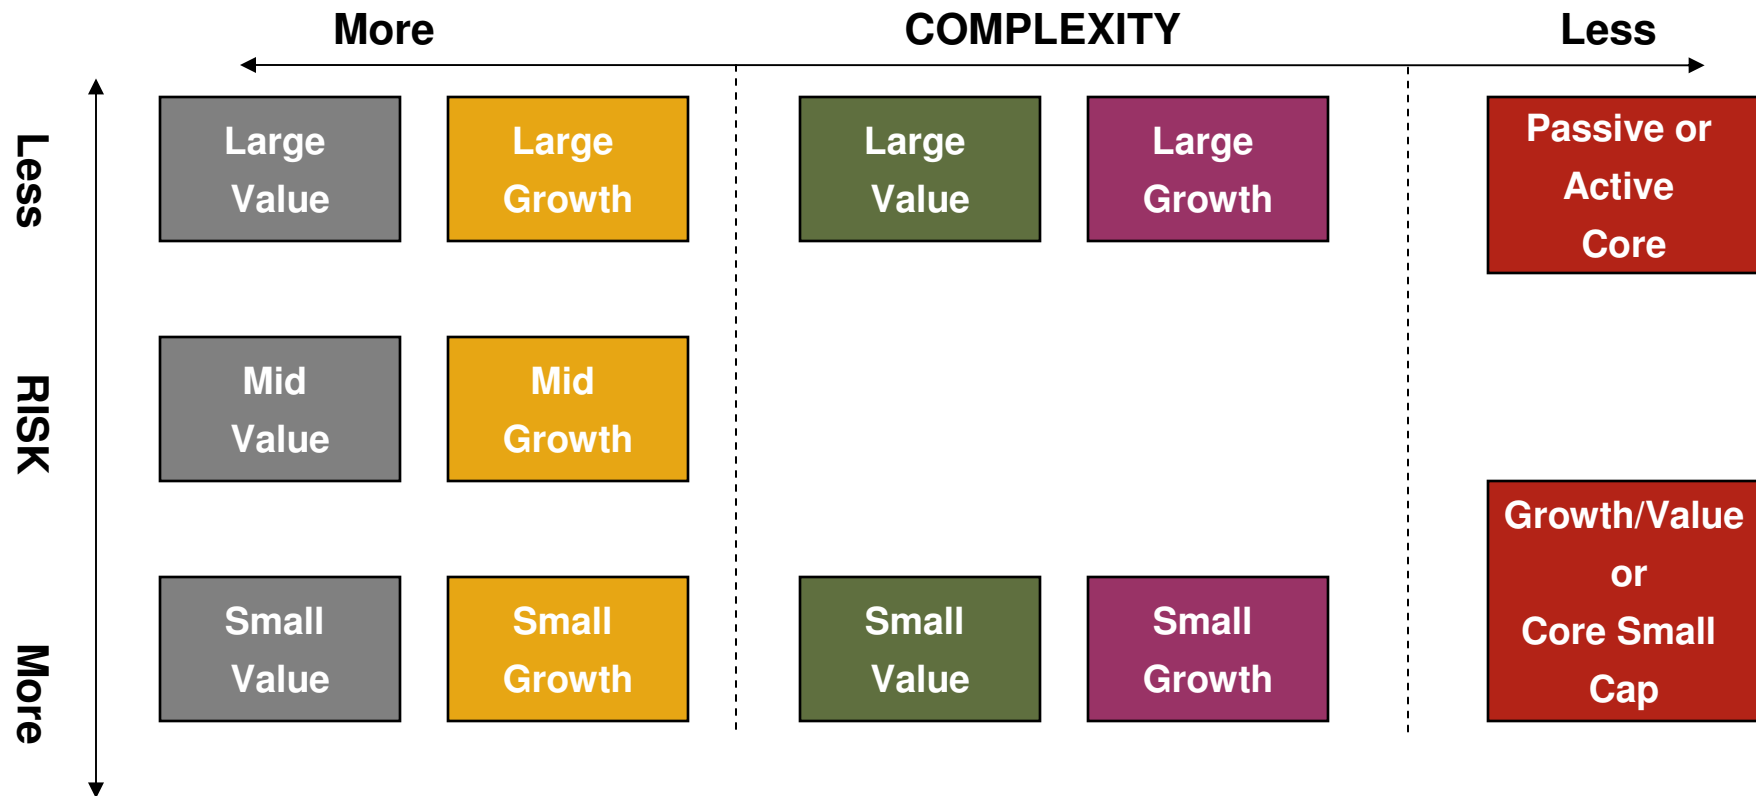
More COMPLEXITY Less

Less RISK More

Large Value

Large Growth

Large Value

Large Growth

Passive or Active Core

Mid Value

Mid Growth

Small Value

Small Growth

Small Value

Small Growth

Growth/Value or Core Small Cap